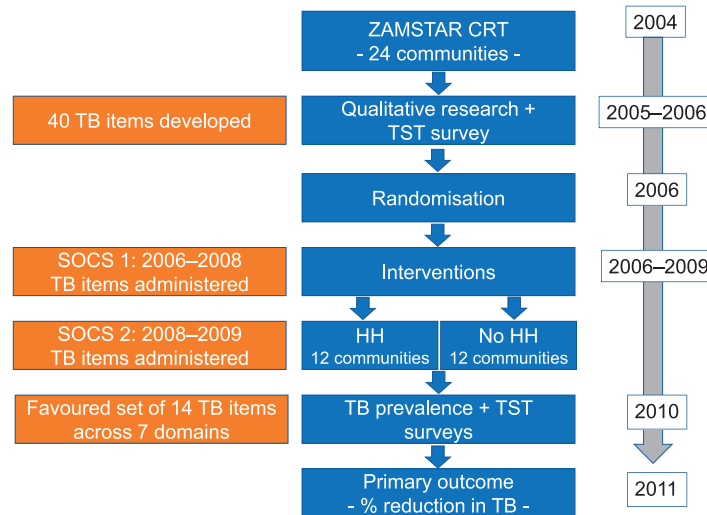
ZAMSTAR CRT
- 24 communities -

2004

40 TB items developed

Qualitative research + TST survey

2005–2006

Randomisation

2006

SOCS 1: 2006–2008
TB items administered

Interventions

2006–2009

SOCS 2: 2008–2009
TB items administered

HH
12 communities

No HH
12 communities

Favoured set of 14 TB items across 7 domains

TB prevalence + TST surveys

2010

Primary outcome
- % reduction in TB -

2011